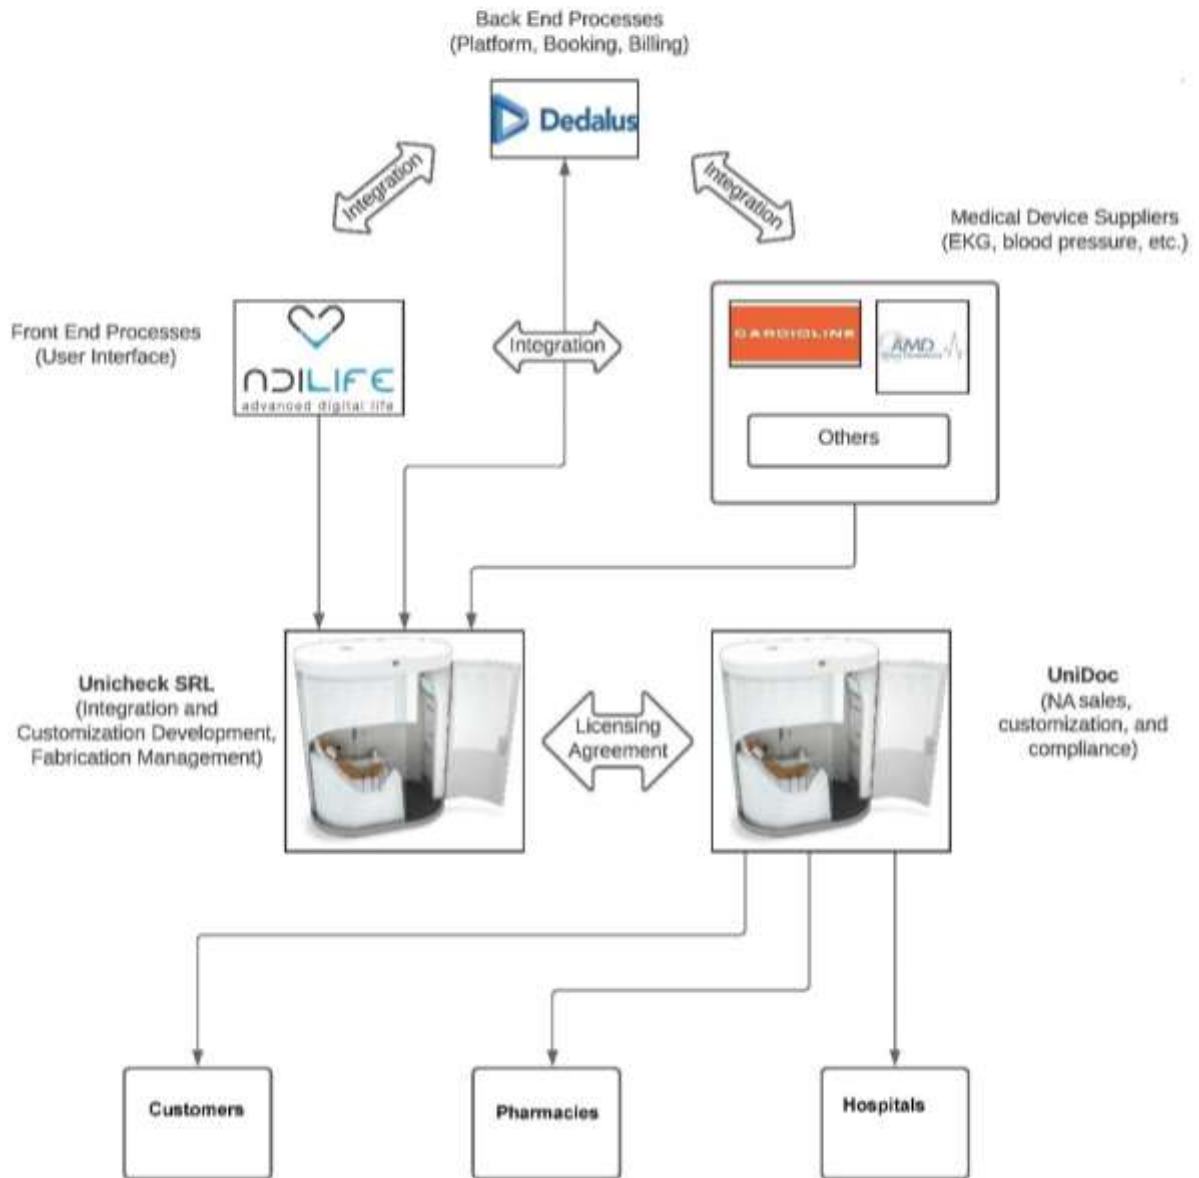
Back End Processes
(Platform, Booking, Billing)

Dedalus

Integration

Integration

Medical Device Suppliers
(EKG, blood pressure, etc.)

Front End Processes
(User Interface)

ADILIFE
advanced digital life

Integration

CARDIOLINE

AMD

Others

Unicheck SRL
(Integration and Customization Development, Fabrication Management)

Licensing Agreement

UniDoc
(NA sales, customization, and compliance)

Customers

Pharmacies

Hospitals